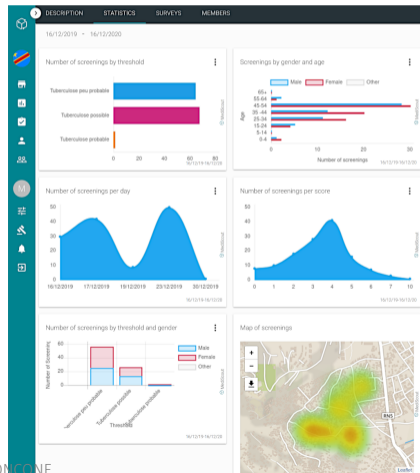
DESCRIPTION STATISTICS SURVEYS MEMBERS

16/12/2019 - 16/12/2020

Number of screenings by threshold

Tuberculose peu probable

Tuberculose probable

Tuberculose probable

0 20 40 60 80

16/12/2019 16/12/20

© MedSoup

Screenings by gender and age

Male Female Other

Age

65+
55-64
45-54
35-44
25-34
15-24
5-14
0-4

0 10 20 30

Number of screenings

16/12/2019 16/12/20

Number of screenings per day

16/12/2019 17/12/2019 19/12/2019 23/12/2019 30/12/2019

16/12/2019 16/12/20

Number of screenings per score

0 1 2 3 4 5 6 7 8 9 10

16/12/2019 16/12/20

Number of screenings by threshold and gender

60
40
20
0

Number of Screenings

Male
Female
Other

Tuberculose peu probable
Tuberculose peu probable
Tuberculose probable

Threshold

16/12/2019 16/12/20

Map of screenings

+
-

RN5

Leaflet

ONCONE